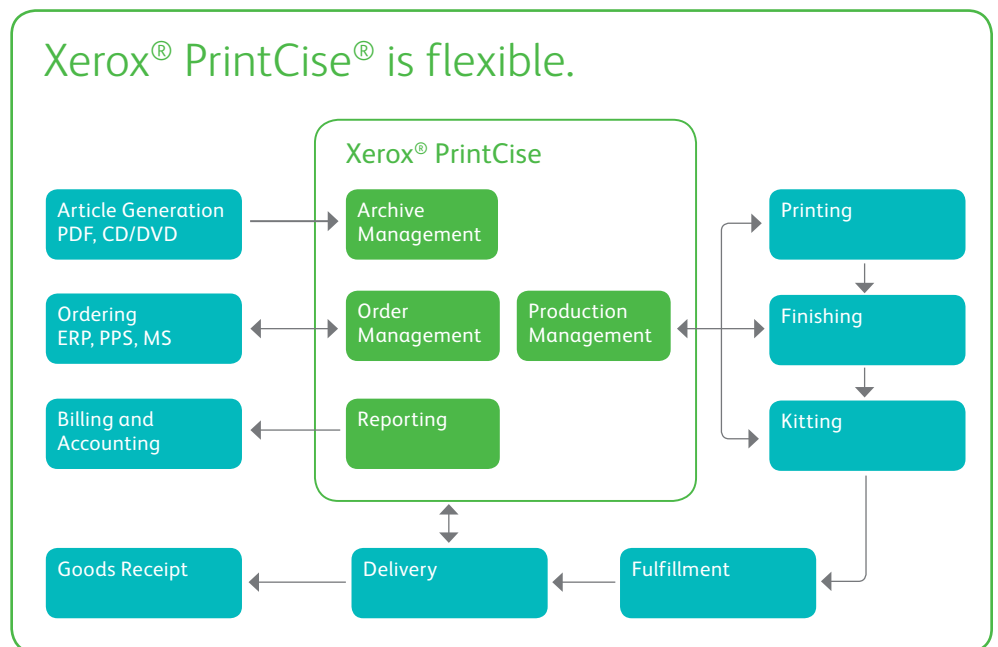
Xerox® PrintCise® is flexible.

Xerox® PrintCise

Article Generation PDF, CD/DVD

Archive Management

Printing

Ordering ERP, PPS, MS

Order Management

Production Management

Finishing

Billing and Accounting

Reporting

Kitting

Goods Receipt

Delivery

Fulfillment